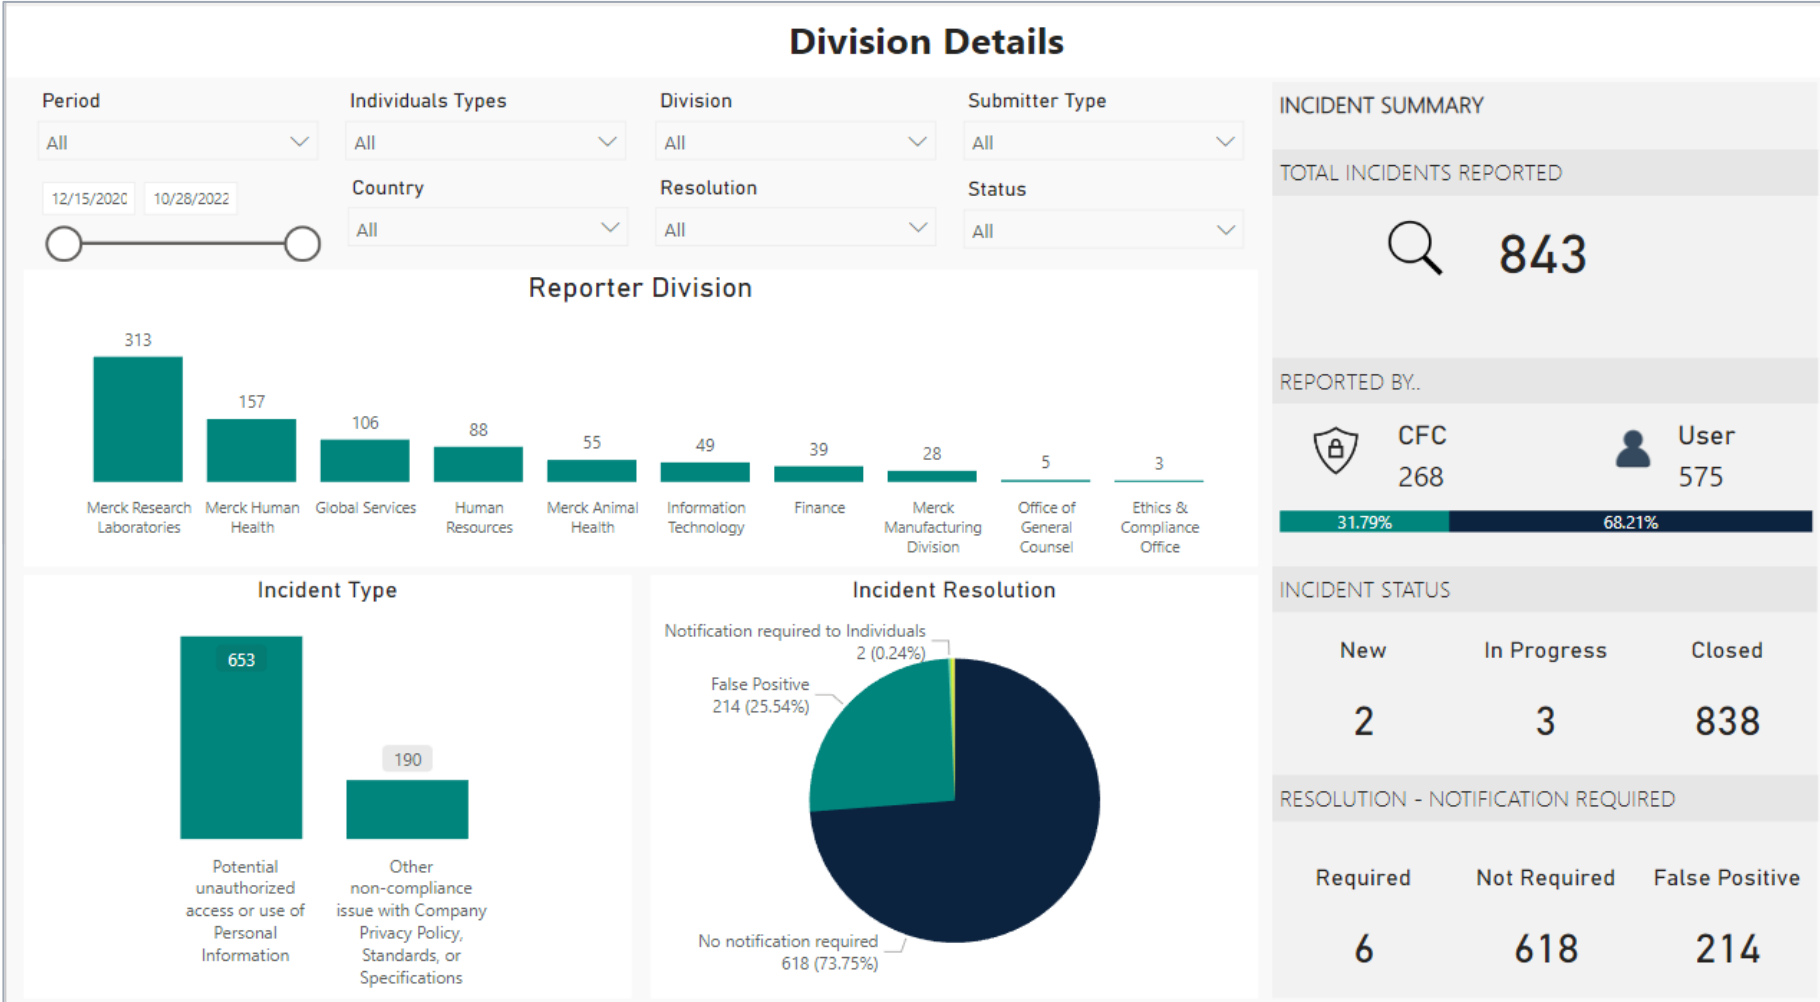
Division Details

Period
All
12/15/2020 10/28/2022

Individuals Types
All

Country
All

Division
All

Resolution
All

Submitter Type
All

Status
All

INCIDENT SUMMARY

TOTAL INCIDENTS REPORTED
843

REPORTED BY..
CFC
268
User
575
31.79%
68.21%

INCIDENT STATUS
New
2
In Progress
3
Closed
838

RESOLUTION - NOTIFICATION REQUIRED
Required
6
Not Required
618
False Positive
214

Reporter Division

| 313 | 157 | 106 | 88 | 55 | 49 | 39 | 28 | 5 | 3 |
|---|---|---|---|---|---|---|---|---|---|
| Merck Research Laboratories | Merck Human Health | Global Services | Human Resources | Merck Animal Health | Information Technology | Finance | Merck Manufacturing Division | Office of General Counsel | Ethics & Compliance Office |

Incident Type
653
Potential unauthorized access or use of Personal Information
190
Other non-compliance issue with Company Privacy Policy, Standards, or Specifications

Incident Resolution
Notification required to Individuals 2 (0.24%)
False Positive 214 (25.54%)
No notification required 618 (73.75%)